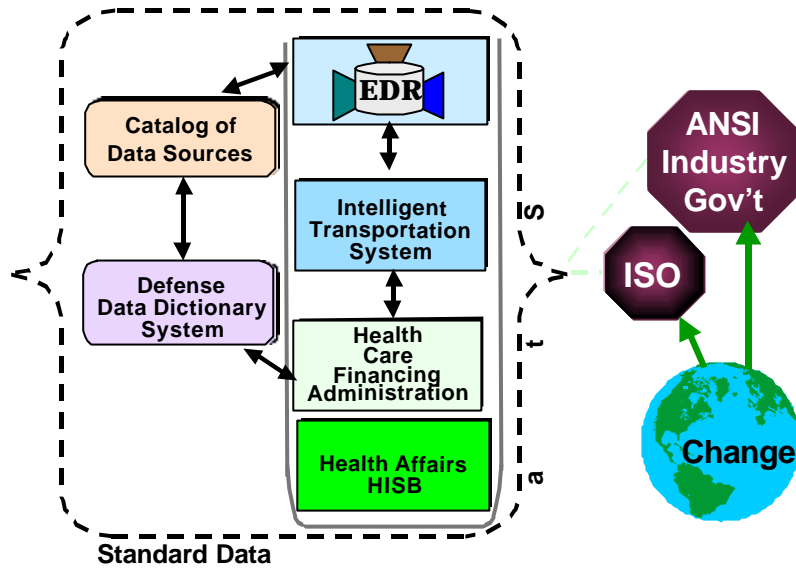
EDR

Catalog of Data Sources

Intelligent Transportation System

Defense Data Dictionary System

Health Care Financing Administration

Health Affairs HISB

Standard Data

ANSI Industry Gov't

ISO

Change

s

t

a